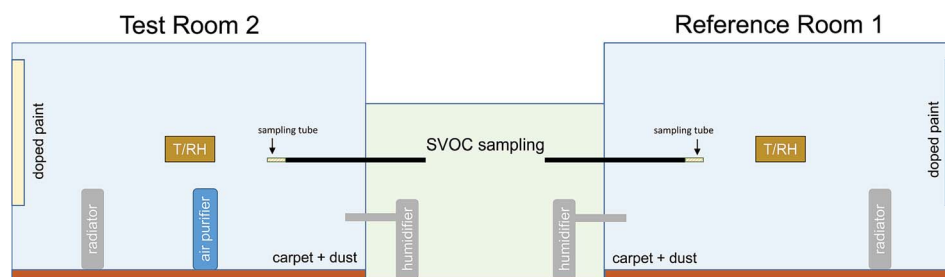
Test Room 2

Reference Room 1

doped paint

T/RH

sampling tube

SVOC sampling

sampling tube

T/RH

doped paint

radiator

air purifier

carpet + dust

humidifier

humidifier

carpet + dust

radiator